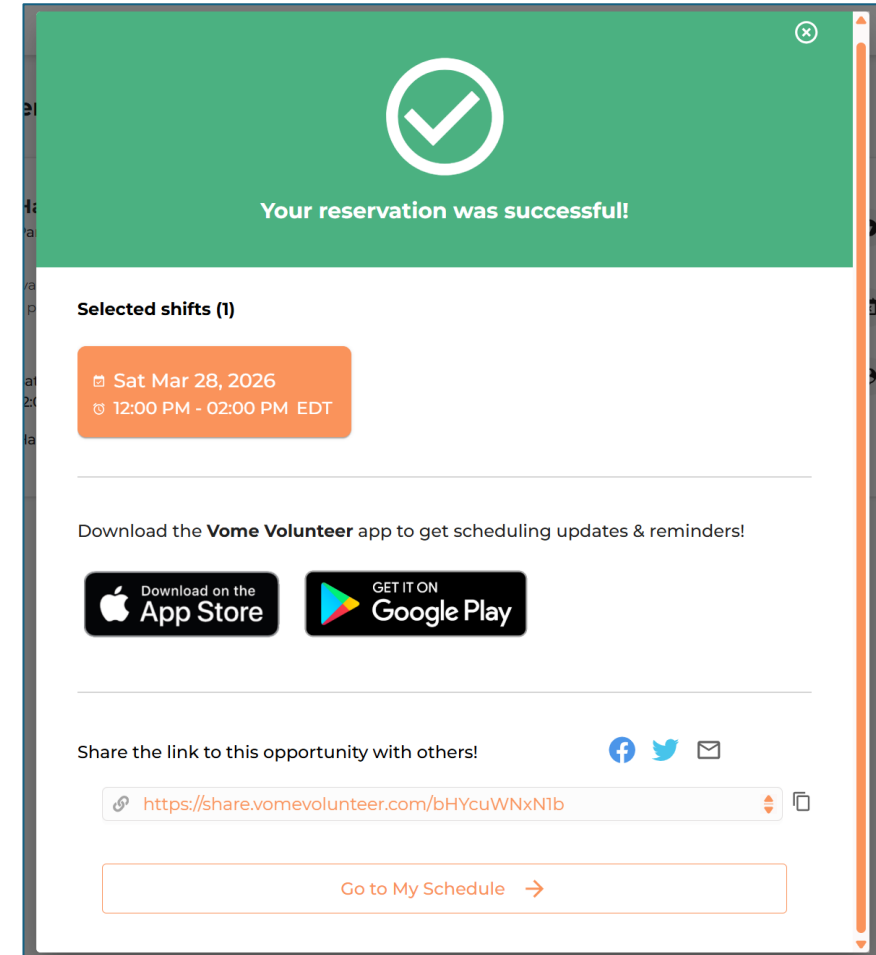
Your reservation was successful!

Selected shifts (1)

Sat Mar 28, 2026
12:00 PM - 02:00 PM EDT

Download the **Vome Volunteer** app to get scheduling updates & reminders!

Download on the App Store

GET IT ON Google Play

Share the link to this opportunity with others!

https://share.vomevolunteer.com/bHYcuWNxN1b

Go to My Schedule →